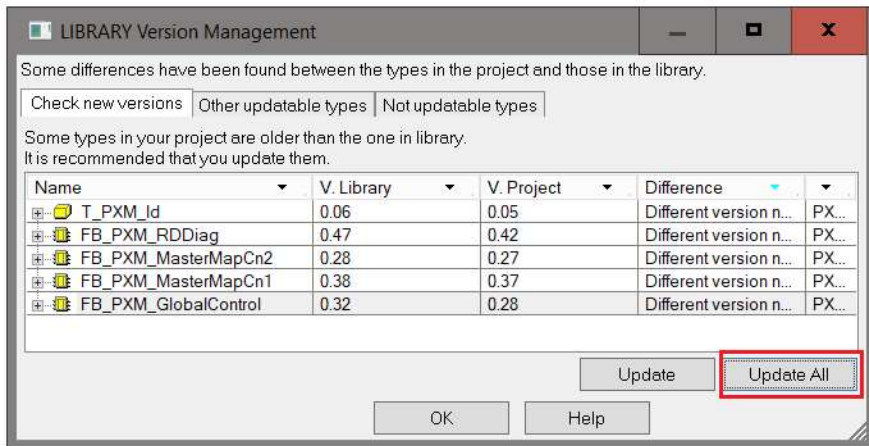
LIBRARY Version Management

Some differences have been found between the types in the project and those in the library.

Check new versions | Other updatable types | Not updatable types

Some types in your project are older than the one in library.
It is recommended that you update them.

| Name | V. Library | V. Project | Difference | |
|---|---|---|---|---|
| T_PXM_Id | 0.06 | 0.05 | Different version n... | PX... |
| FB_PXM_RDDiag | 0.47 | 0.42 | Different version n... | PX... |
| FB_PXM_MasterMapCn2 | 0.28 | 0.27 | Different version n... | PX... |
| FB_PXM_MasterMapCn1 | 0.38 | 0.37 | Different version n... | PX... |
| FB_PXM_GlobalControl | 0.32 | 0.28 | Different version n... | PX... |

Update | Update All

OK | Help